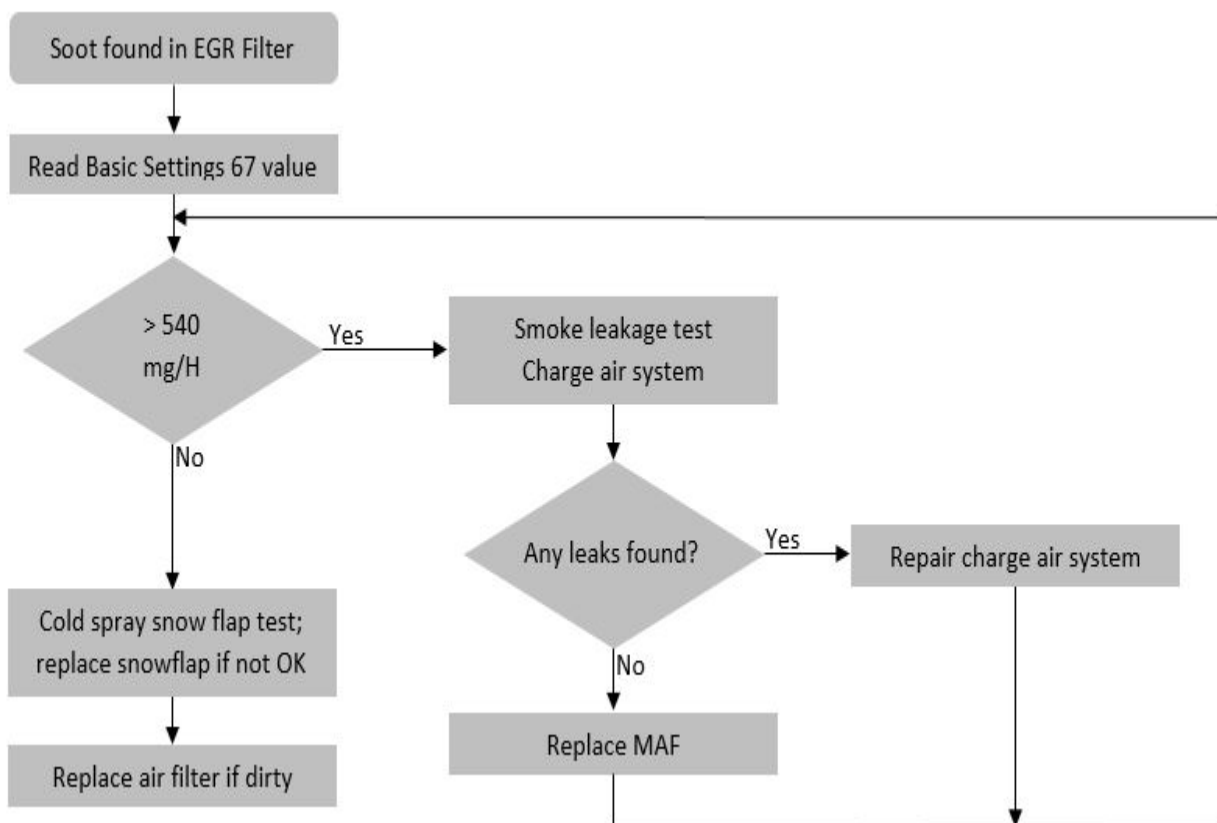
Soot found in EGR Filter

Read Basic Settings 67 value

> 540
mg/H

Yes

Smoke leakage test
Charge air system

No

Any leaks found?

Yes

Repair charge air system

No

Cold spray snow flap test; replace snowflap if not OK

Replace MAF

Replace air filter if dirty